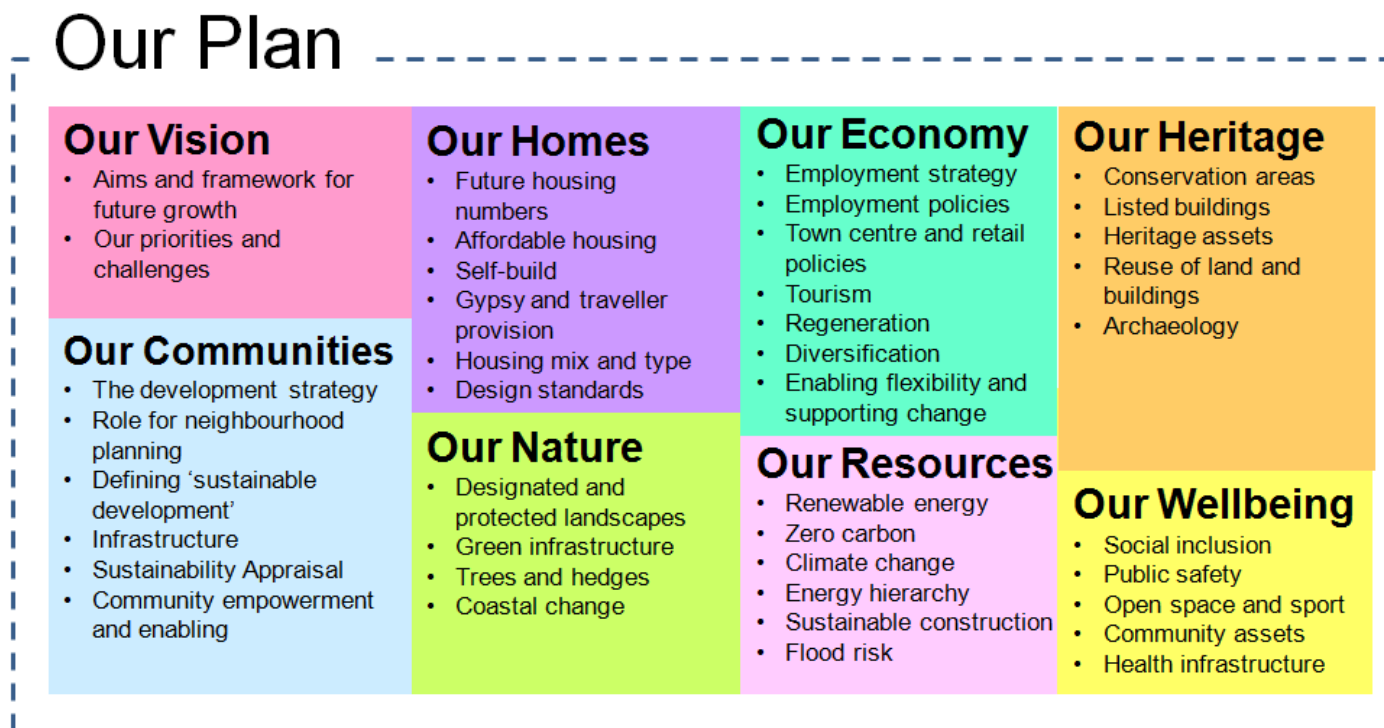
Our Plan

Our Vision
- Aims and framework for future growth
- Our priorities and challenges

Our Communities
- The development strategy
- Role for neighbourhood planning
- Defining 'sustainable development'
- Infrastructure
- Sustainability Appraisal
- Community empowerment and enabling

Our Homes
- Future housing numbers
- Affordable housing
- Self-build
- Gypsy and traveller provision
- Housing mix and type
- Design standards

Our Nature
- Designated and protected landscapes
- Green infrastructure
- Trees and hedges
- Coastal change

Our Economy
- Employment strategy
- Employment policies
- Town centre and retail policies
- Tourism
- Regeneration
- Diversification
- Enabling flexibility and supporting change

Our Resources
- Renewable energy
- Zero carbon
- Climate change
- Energy hierarchy
- Sustainable construction
- Flood risk

Our Heritage
- Conservation areas
- Listed buildings
- Heritage assets
- Reuse of land and buildings
- Archaeology

Our Wellbeing
- Social inclusion
- Public safety
- Open space and sport
- Community assets
- Health infrastructure